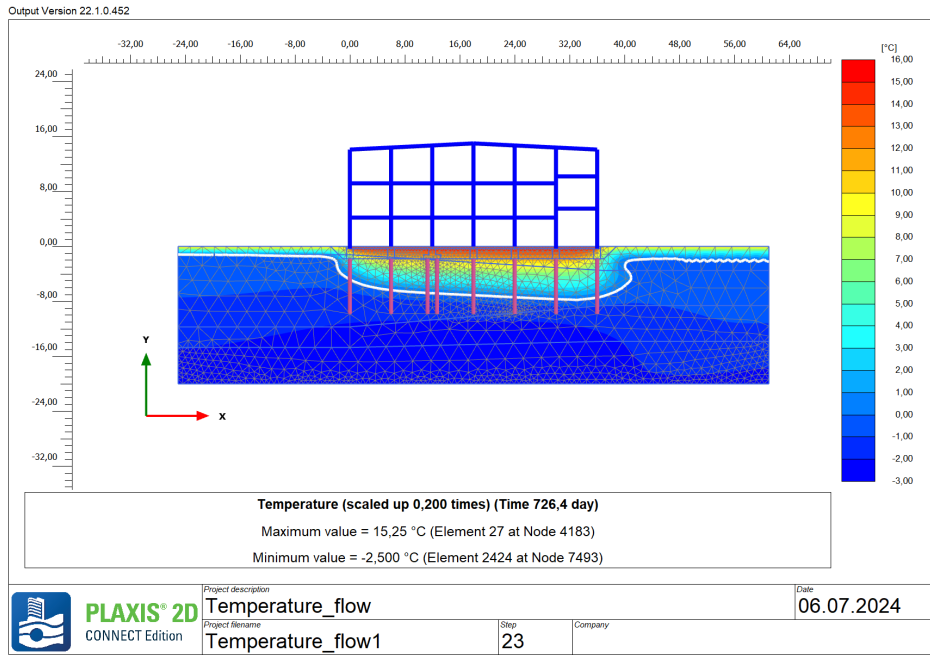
Output Version 22.1.0.452

-32,00 -24,00 -16,00 -8,00 0,00 8,00 16,00 24,00 32,00 40,00 48,00 56,00 64,00

24,00
16,00
8,00
0,00
-8,00
-16,00
-24,00
-32,00

Y
X

[°C]
16,00
15,00
14,00
13,00
12,00
11,00
10,00
9,00
8,00
7,00
6,00
5,00
4,00
3,00
2,00
1,00
0,00
-1,00
-2,00
-3,00

Temperature (scaled up 0,200 times) (Time 726,4 day)

Maximum value = 15,25 °C (Element 27 at Node 4183)

Minimum value = -2,500 °C (Element 2424 at Node 7493)

PLAXIS® 2D
CONNECT Edition

Project description
Temperature_flow

Date
06.07.2024

Project filename
Temperature_flow1

Step
23

Company